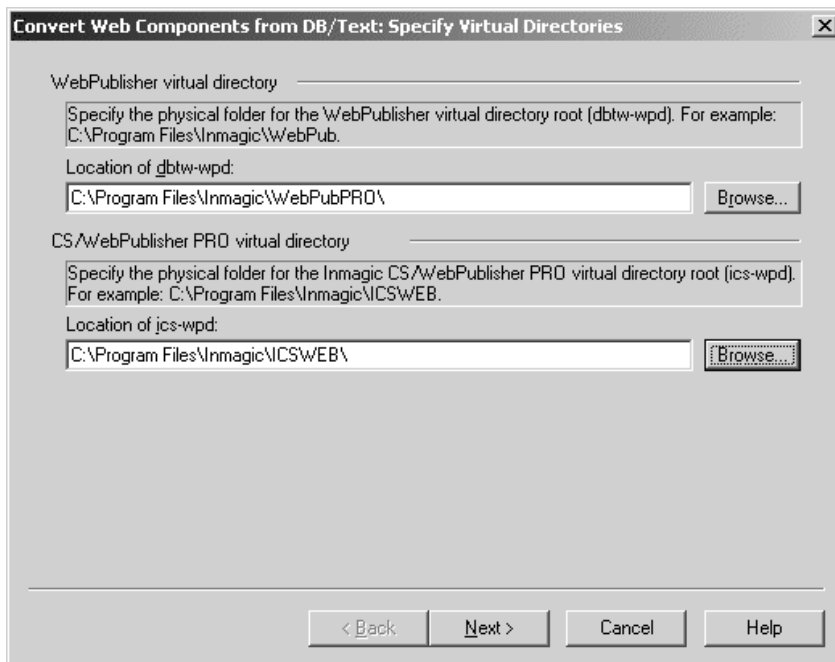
Convert Web Components from DB/Text: Specify Virtual Directories

×

WebPublisher virtual directory

Specify the physical folder for the WebPublisher virtual directory root (dbtw-wpd). For example: C:\Program Files\Inmagic\WebPub.

Location of dbtw-wpd:

C:\Program Files\Inmagic\WebPubPRO\

Browse...

CS/WebPublisher PRO virtual directory

Specify the physical folder for the Inmagic CS/WebPublisher PRO virtual directory root (ics-wpd). For example: C:\Program Files\Inmagic\ICSWEB.

Location of ics-wpd:

C:\Program Files\Inmagic\ICSWEB\

Browse...

< Back

Next >

Cancel

Help